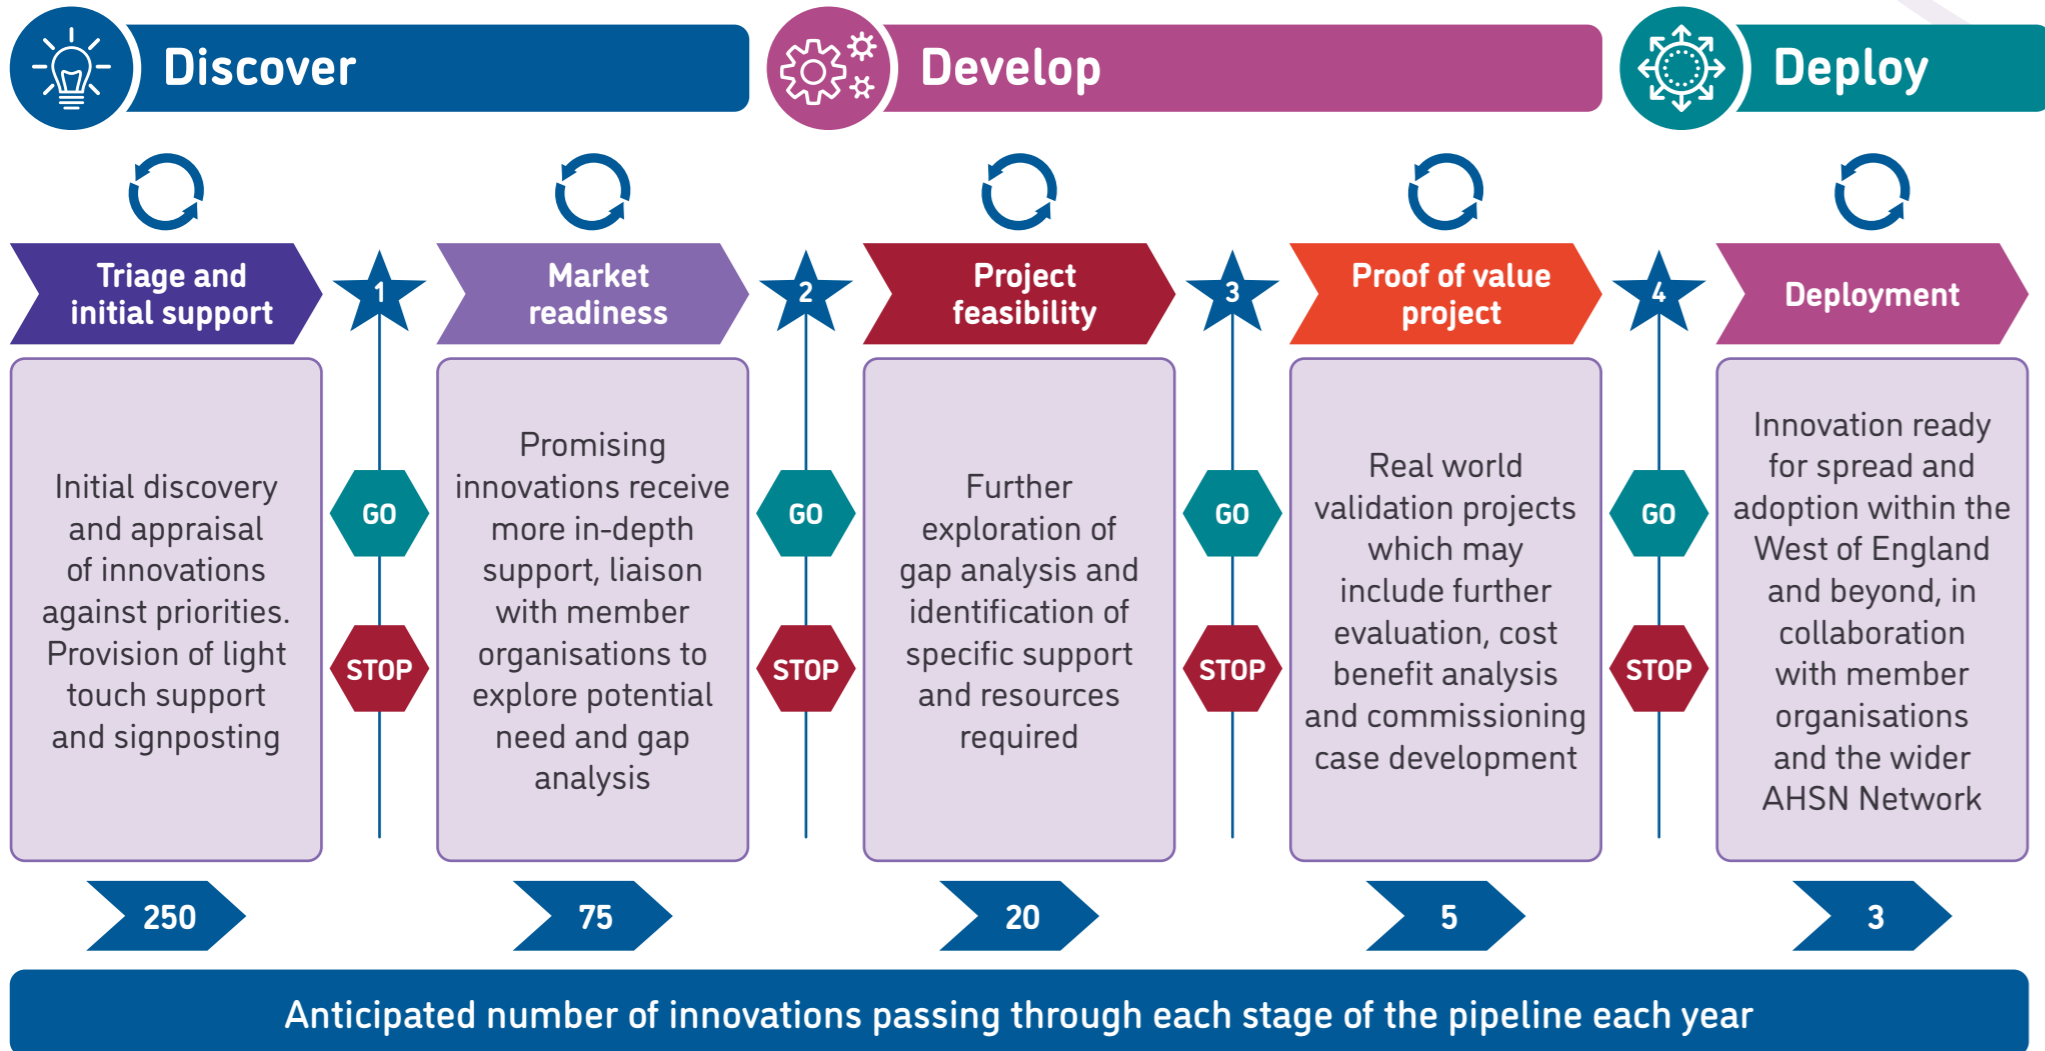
Discover

Develop

Deploy

Triage and initial support

1

Market readiness

2

Project feasibility

3

Proof of value project

4

Deployment

Initial discovery and appraisal of innovations against priorities. Provision of light touch support and signposting

GO

STOP

Promising innovations receive more in-depth support, liaison with member organisations to explore potential need and gap analysis

GO

STOP

Further exploration of gap analysis and identification of specific support and resources required

GO

STOP

Real world validation projects which may include further evaluation, cost benefit analysis and commissioning case development

GO

STOP

Innovation ready for spread and adoption within the West of England and beyond, in collaboration with member organisations and the wider AHSN Network

250

75

20

5

3

Anticipated number of innovations passing through each stage of the pipeline each year